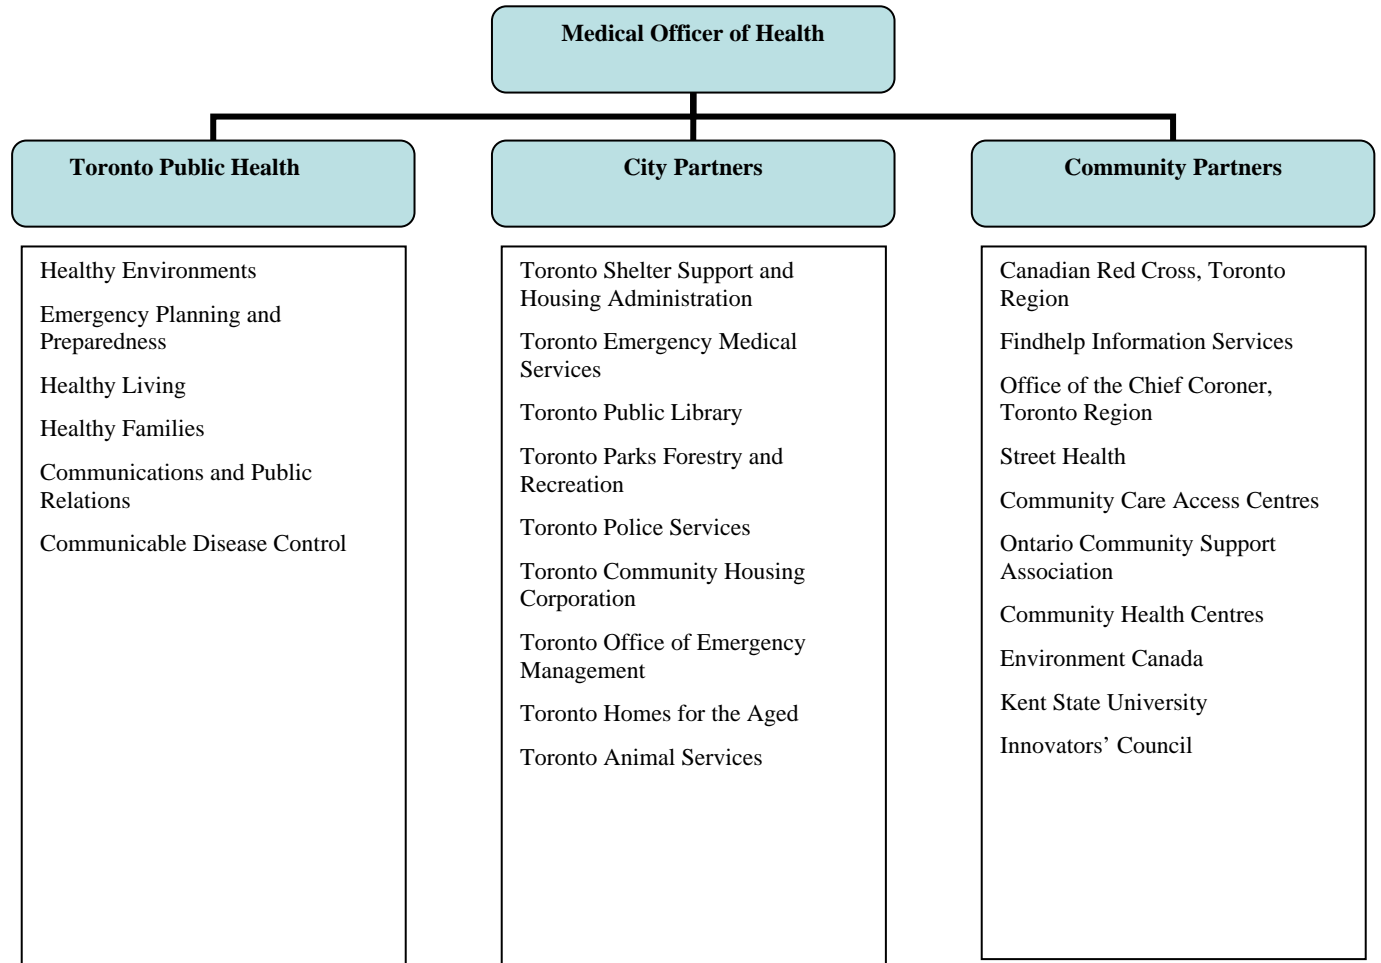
Medical Officer of Health

Toronto Public Health

Healthy Environments

Emergency Planning and Preparedness

Healthy Living

Healthy Families

Communications and Public Relations

Communicable Disease Control

City Partners

Toronto Shelter Support and Housing Administration

Toronto Emergency Medical Services

Toronto Public Library

Toronto Parks Forestry and Recreation

Toronto Police Services

Toronto Community Housing Corporation

Toronto Office of Emergency Management

Toronto Homes for the Aged

Toronto Animal Services

Community Partners

Canadian Red Cross, Toronto Region

Findhelp Information Services

Office of the Chief Coroner, Toronto Region

Street Health

Community Care Access Centres

Ontario Community Support Association

Community Health Centres

Environment Canada

Kent State University

Innovators’ Council